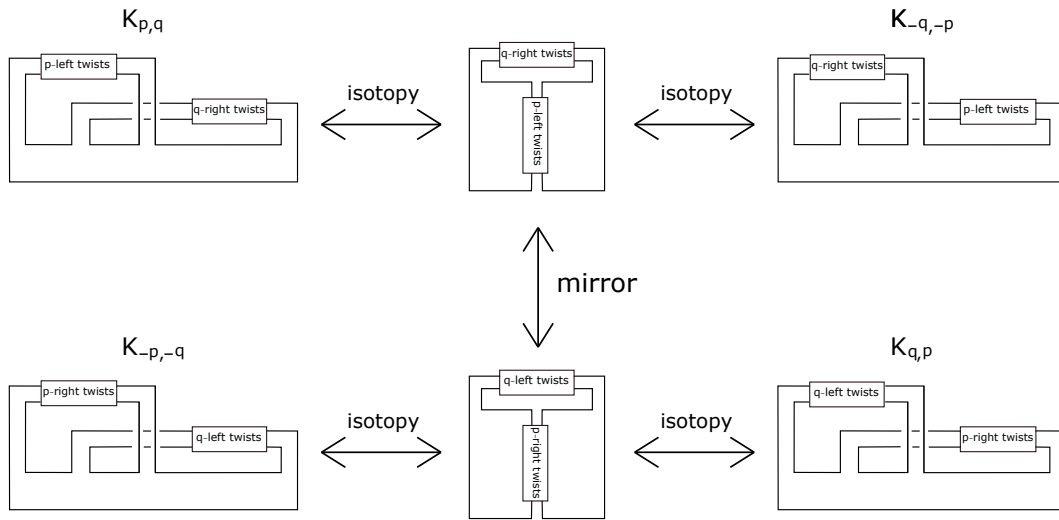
$K_{p,q}$

p-left twists

q-right twists

isotopy

q-right twists

p-left twists

isotopy

$K_{-q,-p}$

q-right twists

p-left twists

mirror

$K_{-p,-q}$

p-right twists

q-left twists

isotopy

q-left twists

p-right twists

isotopy

$K_{q,p}$

q-left twists

p-right twists